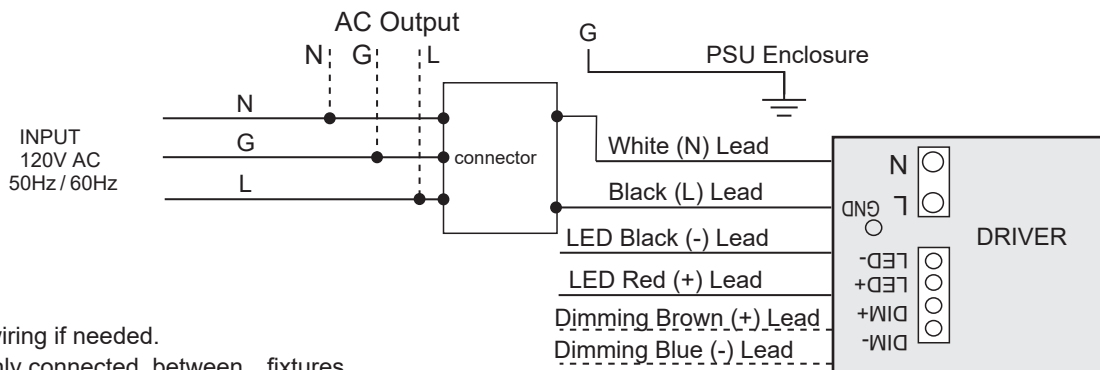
AC Output

N G L

G

PSU Enclosure

N

G

L

INPUT
120V AC
50Hz / 60Hz

connector

White (N) Lead

Black (L) Lead

LED Black (-) Lead

LED Red (+) Lead

Dimming Brown (+) Lead

Dimming Blue (-) Lead

N

L

GND

LED-
LED+
DIM+
DIM-

DRIVER

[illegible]iring if needed.

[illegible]ly connected between fixtures